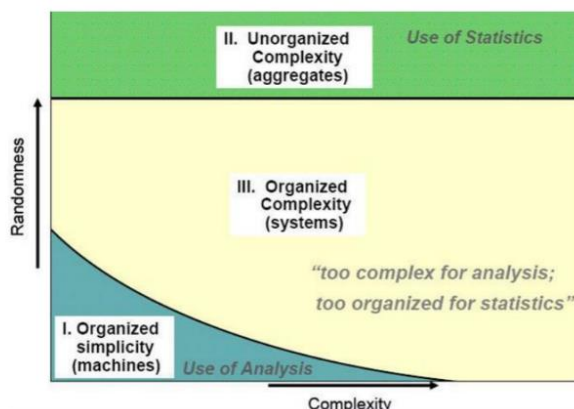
II. Unorganized Complexity (aggregates)

Use of Statistics

Randomness

III. Organized Complexity (systems)

"too complex for analysis; too organized for statistics"

I. Organized simplicity (machines)

Use of Analysis

Complexity